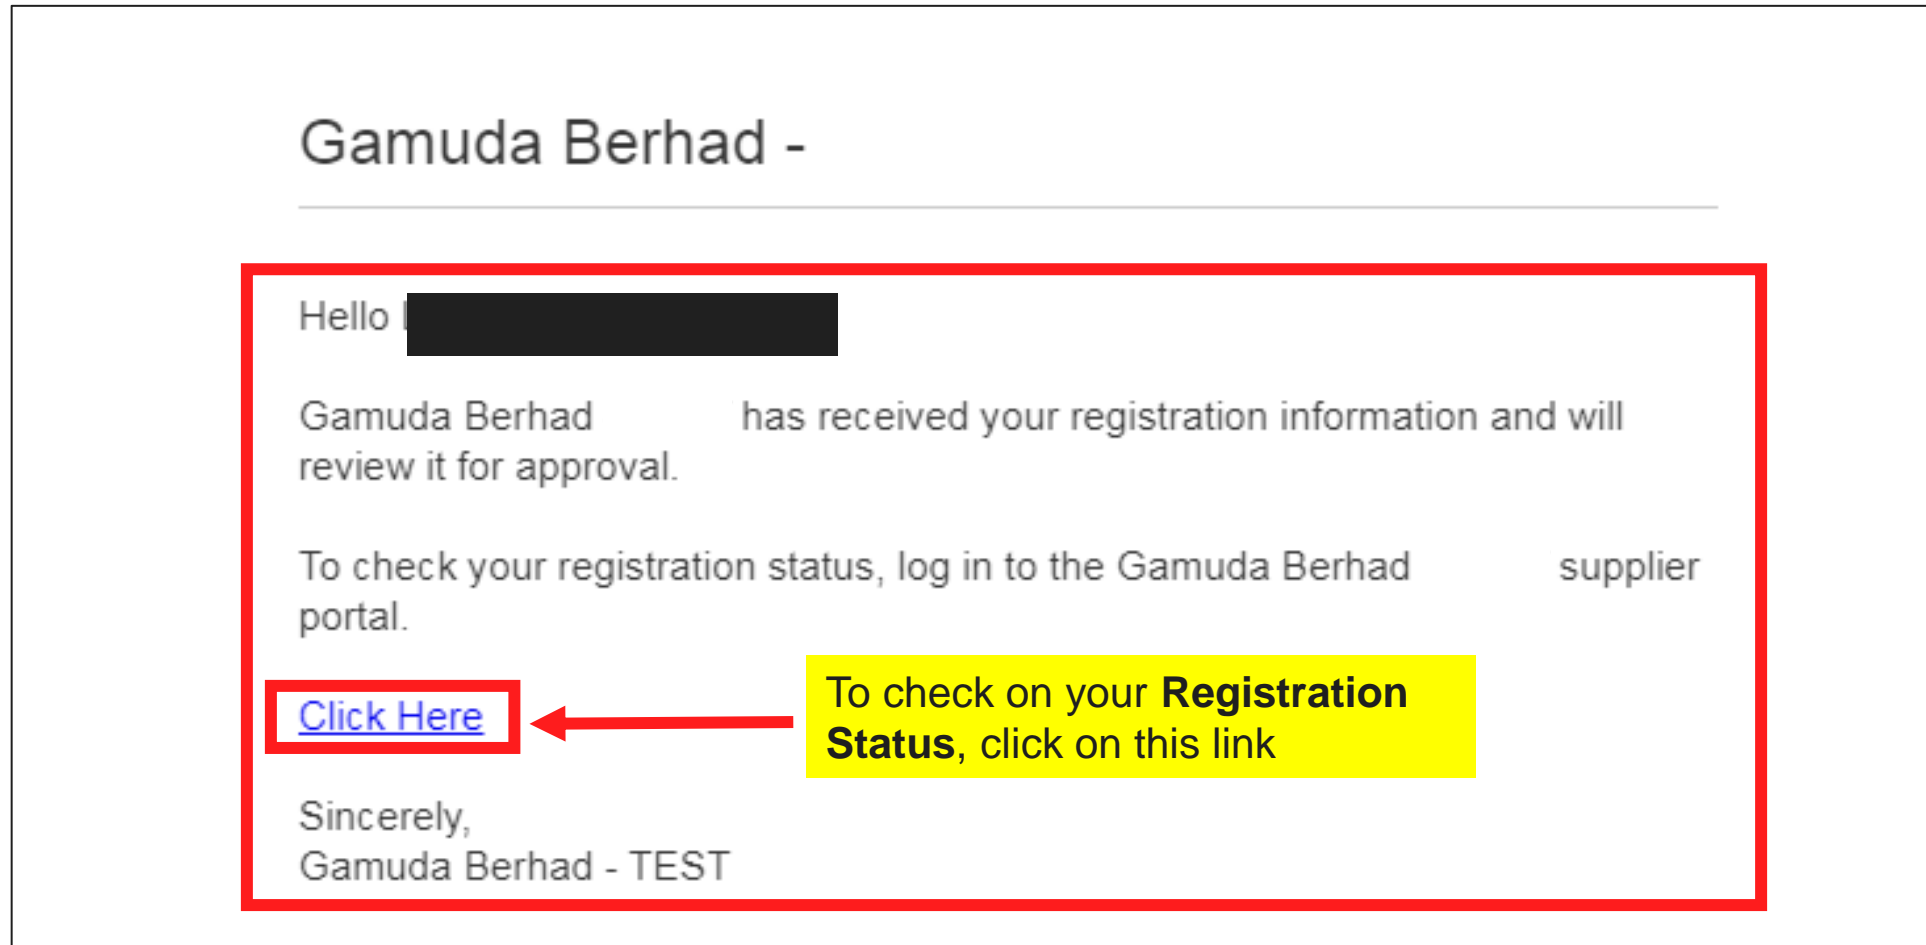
Gamuda Berhad -

Hello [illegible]

Gamuda Berhad has received your registration information and will review it for approval.

To check your registration status, log in to the Gamuda Berhad supplier portal.

Click Here

To check on your **Registration Status**, click on this link

Sincerely,
Gamuda Berhad - TEST